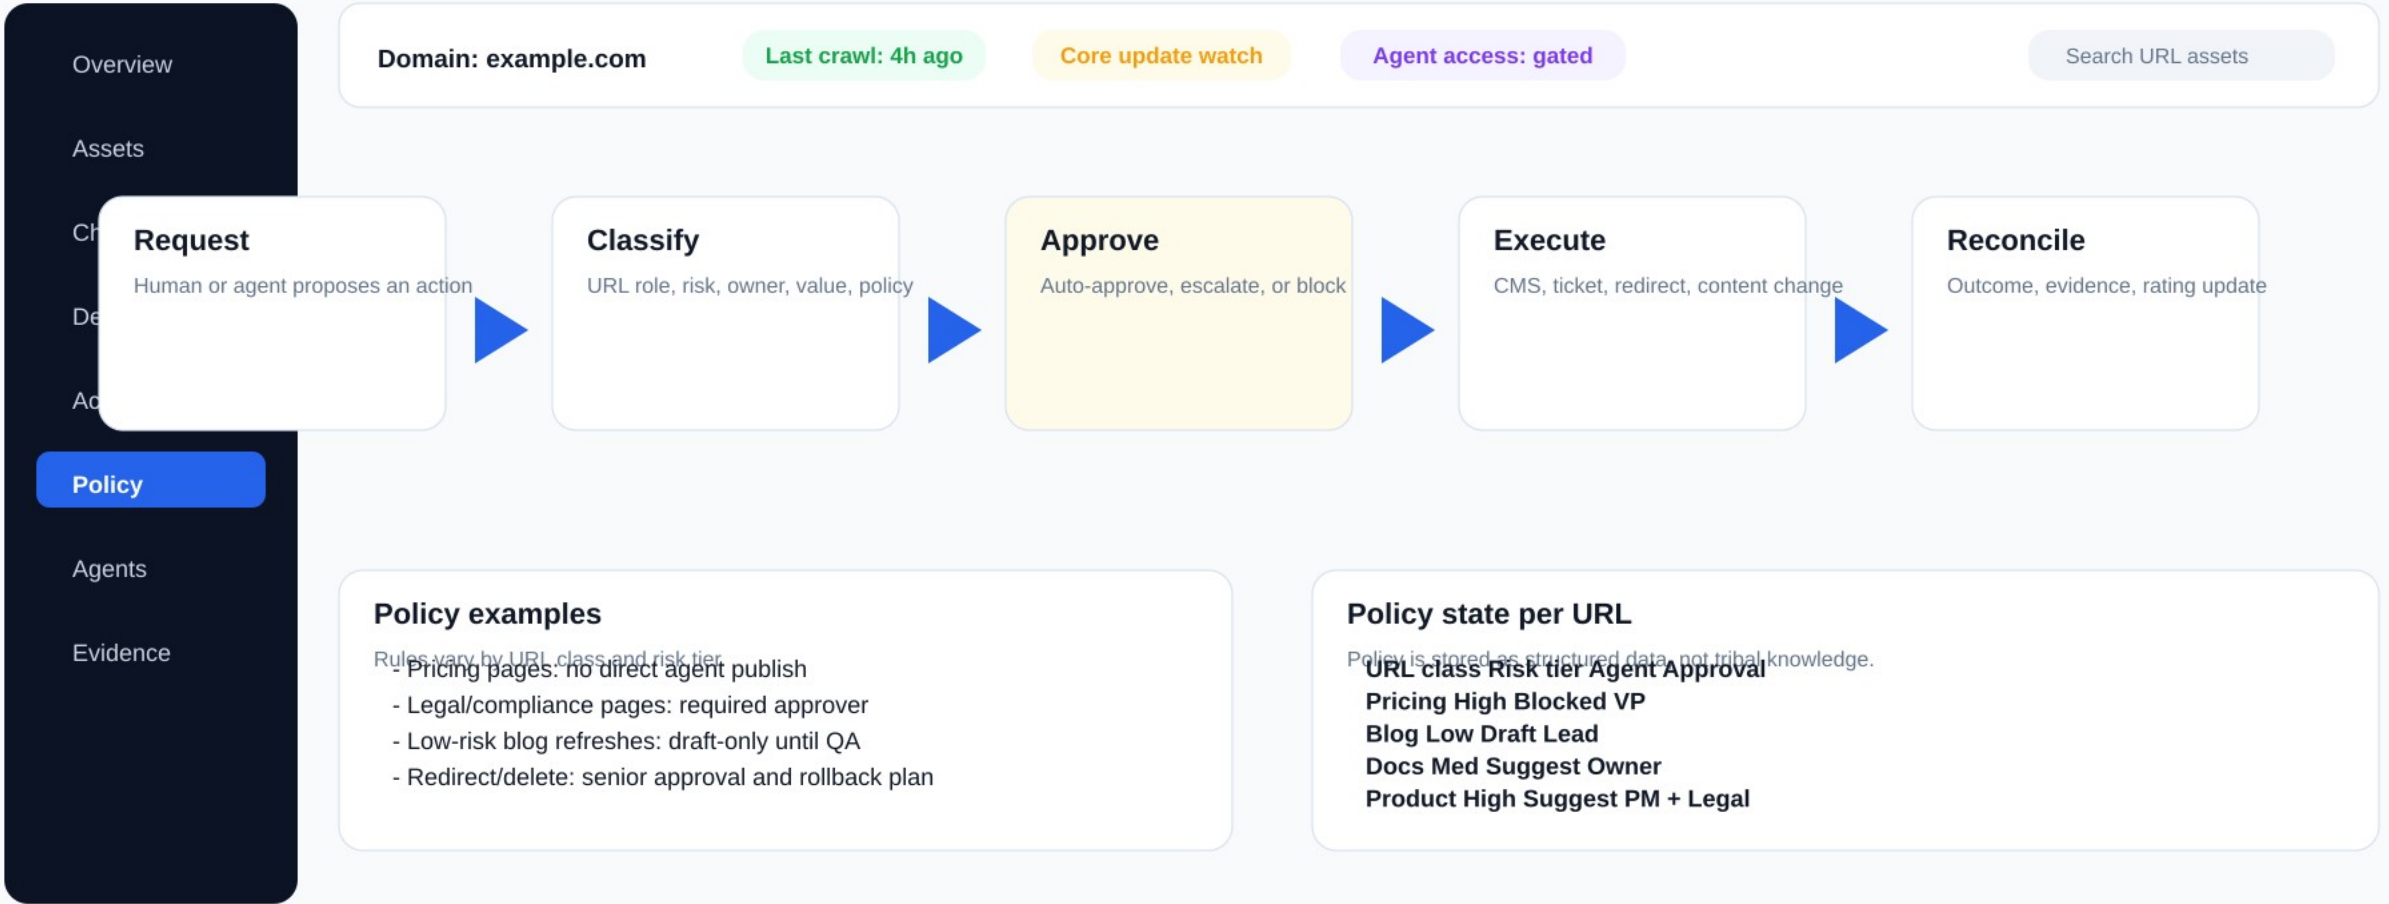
Overview

Assets

Ch

De

Ac

Policy

Agents

Evidence

Domain: example.com

Last crawl: 4h ago

Core update watch

Agent access: gated

Search URL assets

Request
Human or agent proposes an action

Classify
URL role, risk, owner, value, policy

Approve
Auto-approve, escalate, or block

Execute
CMS, ticket, redirect, content change

Reconcile
Outcome, evidence, rating update

Policy examples

Rules vary by URL class and risk tier.

- Pricing pages: no direct agent publish
- Legal/compliance pages: required approver
- Low-risk blog refreshes: draft-only until QA
- Redirect/delete: senior approval and rollback plan

Policy state per URL

Policy is stored as structured data, not tribal knowledge.

URL class Risk tier Agent Approval
Pricing High Blocked VP
Blog Low Draft Lead
Docs Med Suggest Owner
Product High Suggest PM + Legal